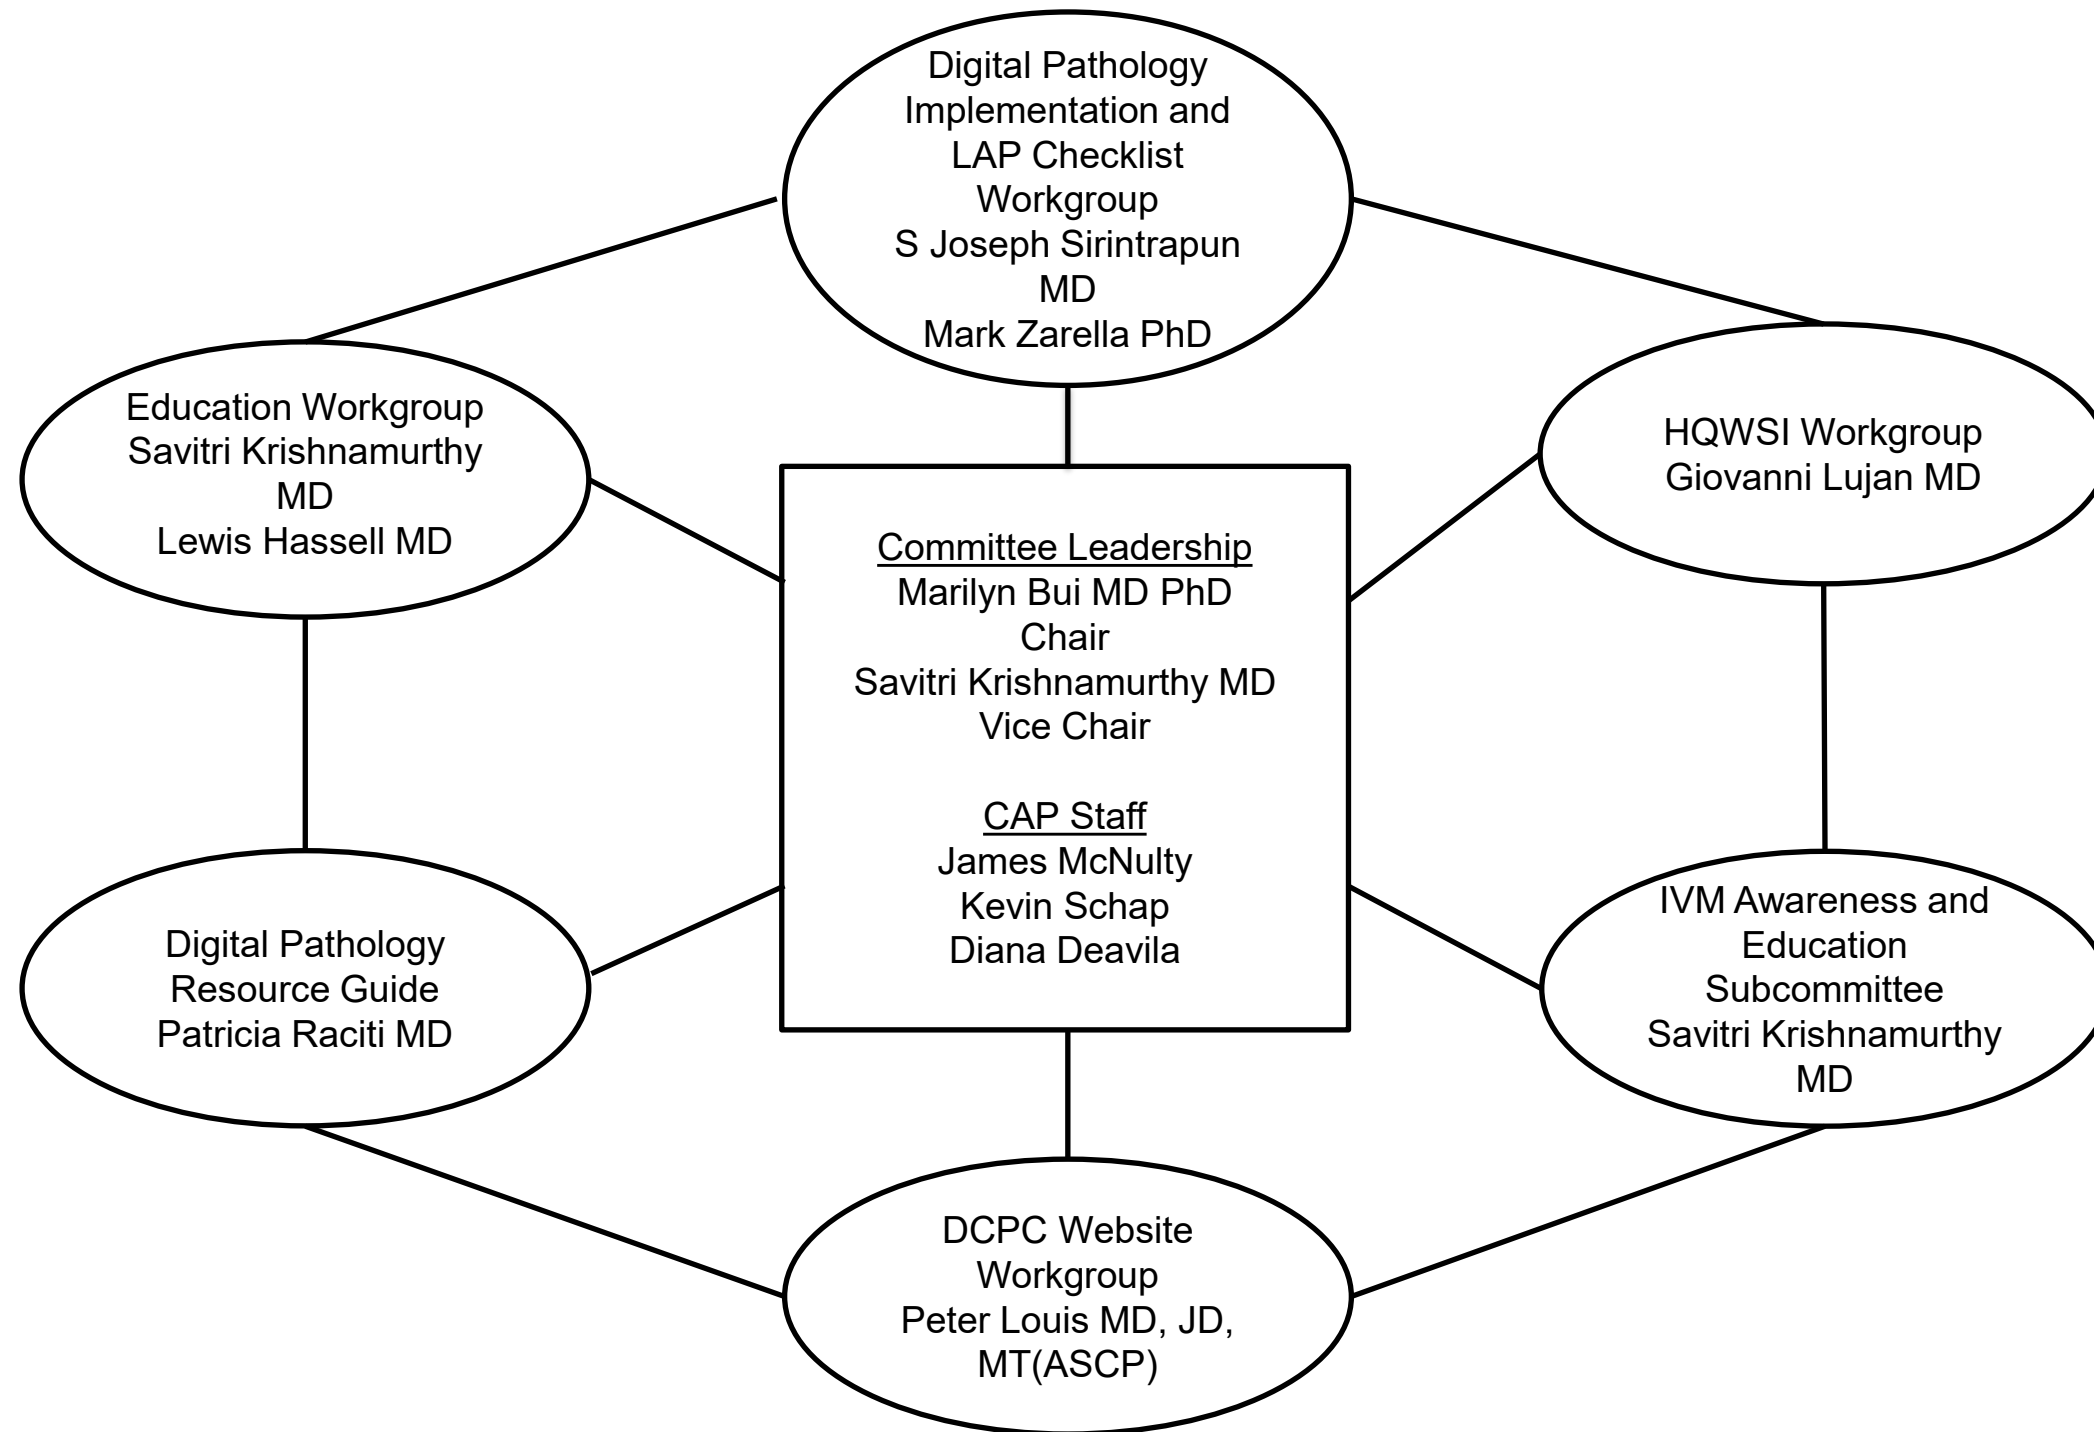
Digital Pathology Implementation and LAP Checklist Workgroup
S Joseph Sirintrapun MD
Mark Zarella PhD

Education Workgroup
Savitri Krishnamurthy MD
Lewis Hassell MD

HQWSI Workgroup
Giovanni Lujan MD

Committee Leadership
Marilyn Bui MD PhD
Chair
Savitri Krishnamurthy MD
Vice Chair

CAP Staff
James McNulty
Kevin Schap
Diana Deavila

Digital Pathology Resource Guide
Patricia Raciti MD

IVM Awareness and Education Subcommittee
Savitri Krishnamurthy MD

DCPC Website Workgroup
Peter Louis MD, JD, MT(ASCP)